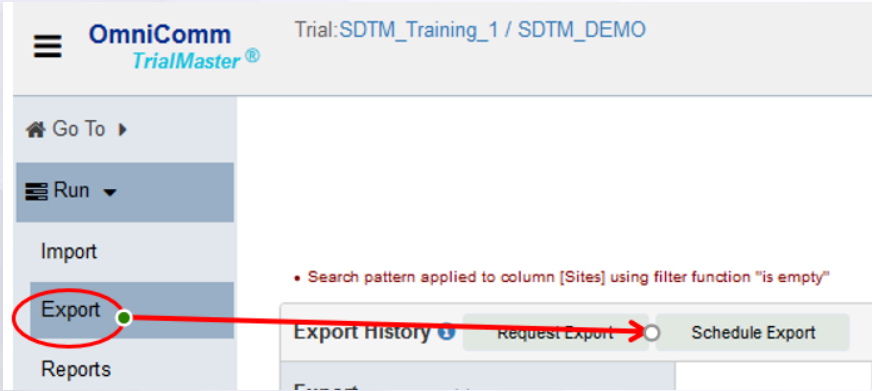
OmniComm
TrialMaster ®

Trial:SDTM_Training_1 / SDTM_DEMO

Go To

Run

Import

Export

Reports

• Search pattern applied to column [Sites] using filter function "is empty"

Export History

Request Export

Schedule Export

Export